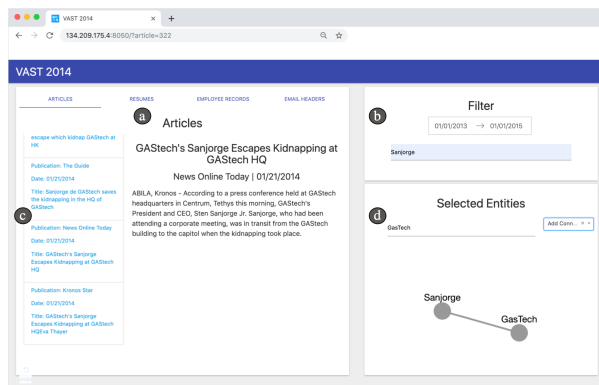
VAST 2014
134.209.175.4:8050/?article=322

VAST 2014

ARTICLES
RESUMES
EMPLOYEE RECORDS
EMAIL HEADERS

a
Articles

GAStech's Sanjorge Escapes Kidnapping at GAStech HQ

News Online Today | 01/21/2014

ABILA, Kronos - According to a press conference held at GAStech headquarters in Centrum, Tethys this morning, GAStech's President and CEO, Sten Sanjorge Jr. Sanjorge, who had been attending a corporate meeting, was in transit from the GAStech building to the capitol when the kidnapping took place.

escape which kidnap GAStech at HK

Publication: The Guide
Date: 01/21/2014
Title: Sanjorge de GAStech saves the kidnapping in the HQ of GAStech

c

Publication: News Online Today
Date: 01/21/2014
Title: GAStech's Sanjorge Escapes Kidnapping at GAStech HQ

Publication: Kronos Star
Date: 01/21/2014
Title: GAStech's Sanjorge Escapes Kidnapping at GAStech HQEva Thayer

b
Filter
01/01/2013 → 01/01/2015
Sanjorge

d
Selected Entities
GasTech
Add Conn...

Sanjorge
GasTech